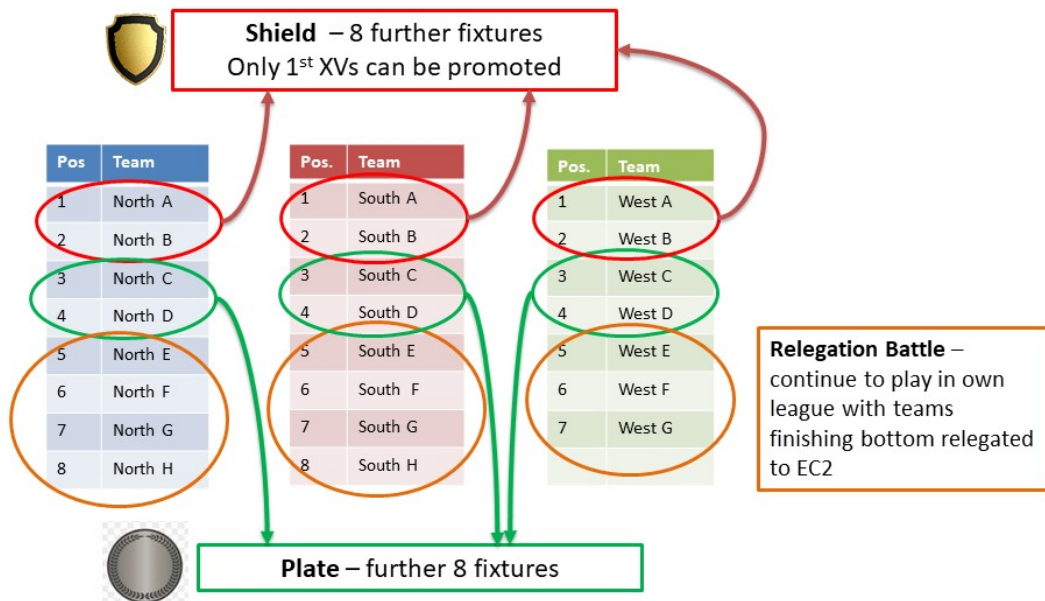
**Shield** – 8 further fixtures
Only 1$^{st}$ XVs can be promoted

| Pos | Team |
|---|---|
| 1 | North A |
| 2 | North B |
| 3 | North C |
| 4 | North D |
| 5 | North E |
| 6 | North F |
| 7 | North G |
| 8 | North H |

| Pos. | Team |
|---|---|
| 1 | South A |
| 2 | South B |
| 3 | South C |
| 4 | South D |
| 5 | South E |
| 6 | South F |
| 7 | South G |
| 8 | South H |

| Pos. | Team |
|---|---|
| 1 | West A |
| 2 | West B |
| 3 | West C |
| 4 | West D |
| 5 | West E |
| 6 | West F |
| 7 | West G |

**Relegation Battle** – continue to play in own league with teams finishing bottom relegated to EC2

**Plate** – further 8 fixtures